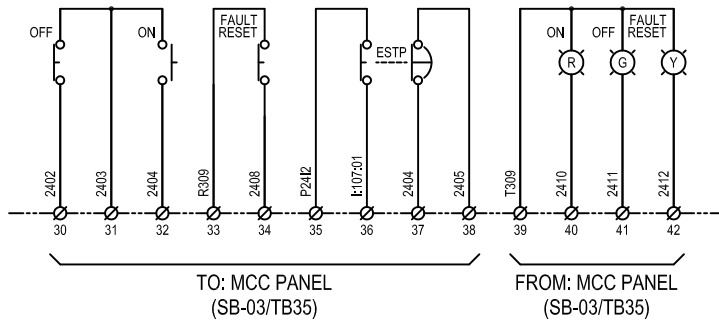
OFF
ON
FAULT RESET
ESTP
ON
OFF
FAULT RESET
R
G
Y

2402
2403
2404
R309
2408
P24I2
I:107:01
2404
2405
T309
2410
2411
2412

30
31
32
33
34
35
36
37
38
39
40
41
42

TO: MCC PANEL
(SB-03/TB35)

FROM: MCC PANEL
(SB-03/TB35)